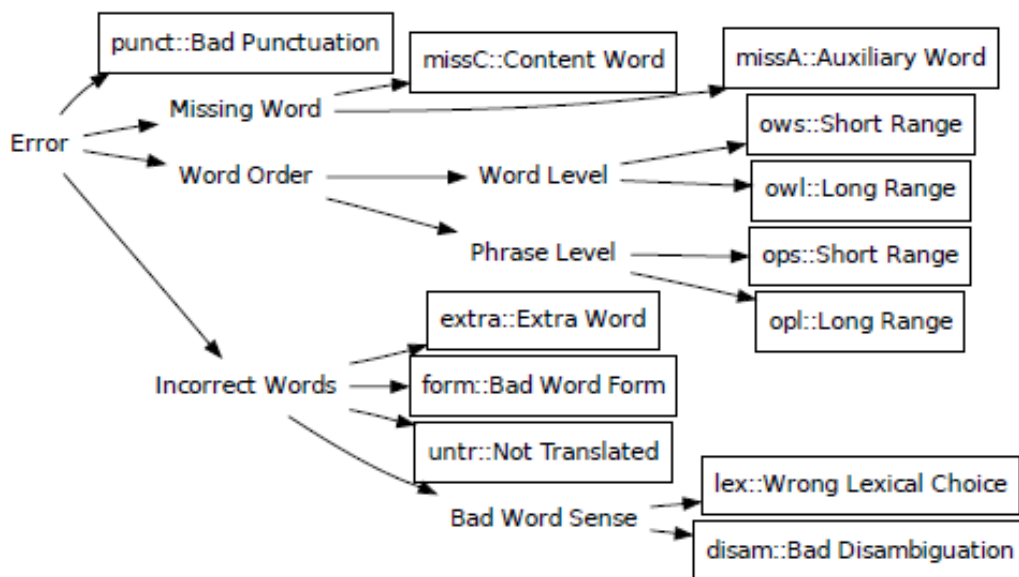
punct::Bad Punctuation
missC::Content Word
missA::Auxiliary Word
Missing Word
Error
Word Order
Word Level
ows::Short Range
owl::Long Range
Phrase Level
ops::Short Range
opl::Long Range
extra::Extra Word
Incorrect Words
form::Bad Word Form
untr::Not Translated
lex::Wrong Lexical Choice
Bad Word Sense
disam::Bad Disambiguation